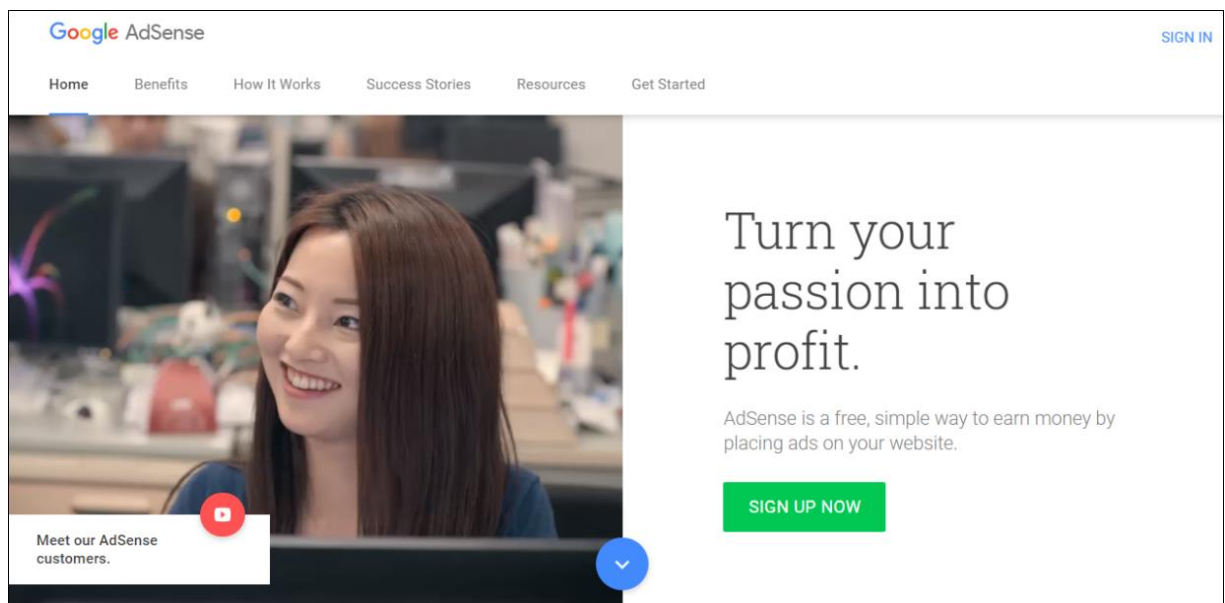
Google AdSense

SIGN IN

Home Benefits How It Works Success Stories Resources Get Started

Turn your passion into profit.

AdSense is a free, simple way to earn money by placing ads on your website.

SIGN UP NOW

Meet our AdSense customers.